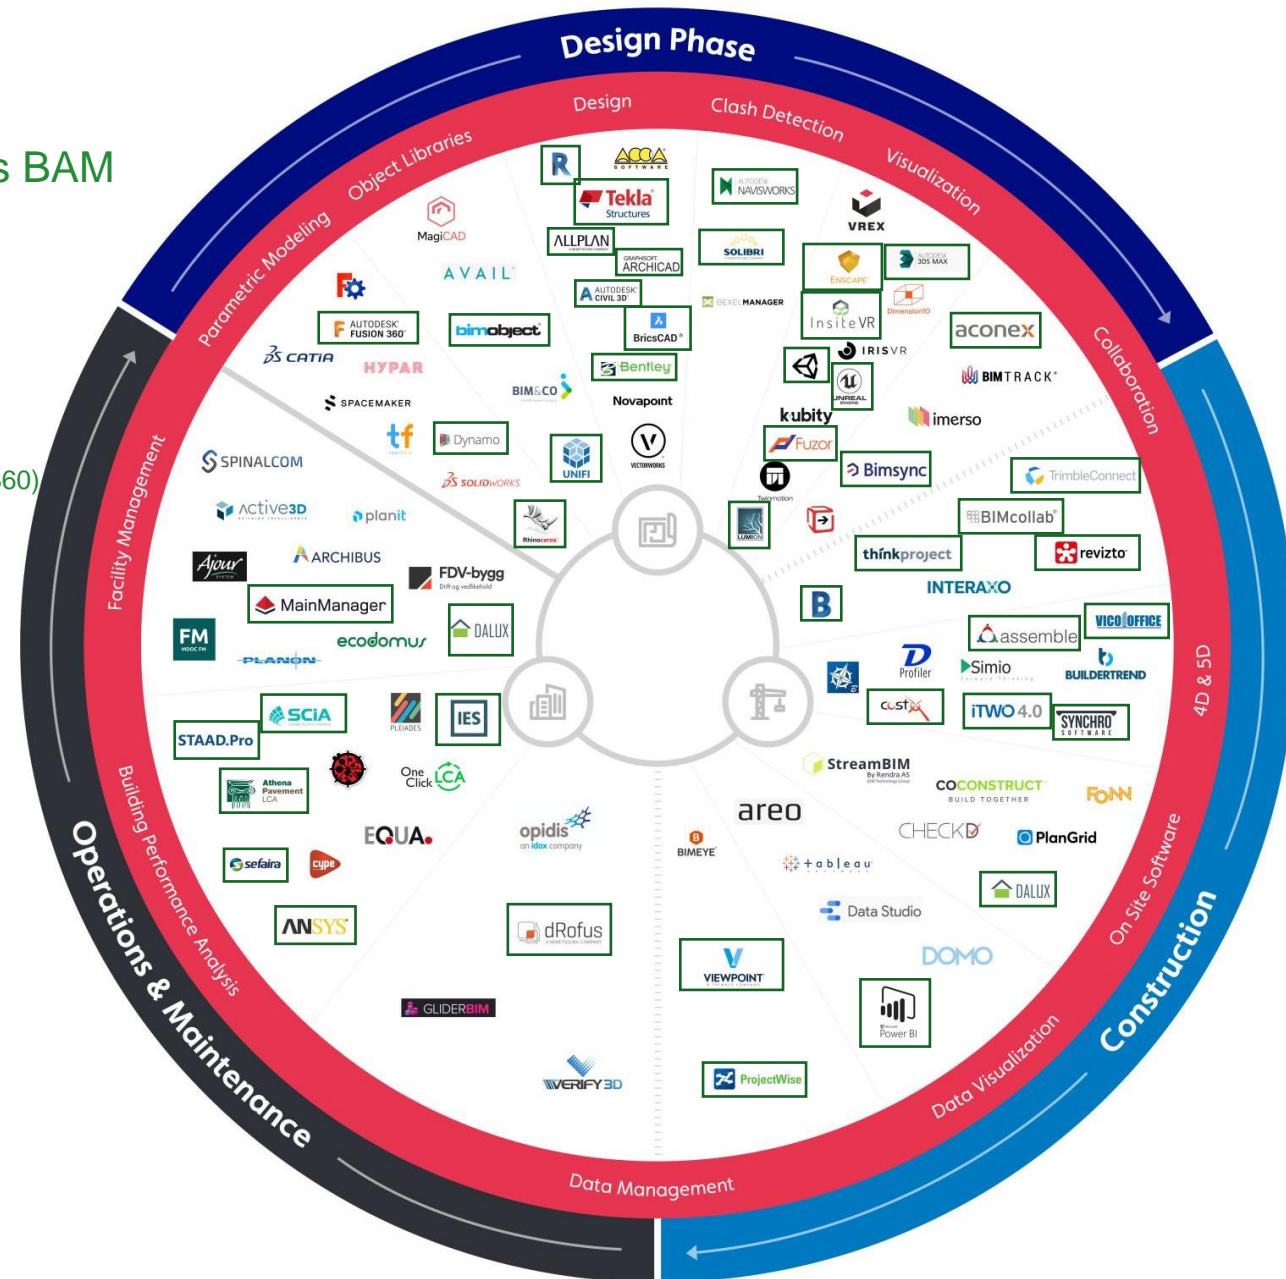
s BAM

60)

Design Phase

Design

Clash Detection

Visualization

Object Libraries

Parametric Modeling

Collaboration

Facility Management

4D & 5D

Building Performance Analysis

On Site Software

Operations & Maintenance

Construction

Data Visualization

Data Management

R

ACCA SOFTWARE

Tekla Structures

AUTODESK NAVISWORKS

VREX

MagiCAD

ALLPLAN

SOLIBRI

GRAPHISOFT ARCHICAD

AVAIL

AUTODESK CIVIL 3D

ENSCAPE

AUTODESK 3DS MAX

BEXEL MANAGER

AUTODESK FUSION 360

bimobject

BricsCAD

Insite VR

DimensionIO

aconex

CATIA

HYPAR

Bentley

IRISVR

UNREAL ENGINE

BIMTRACK

BIM&CO

Novapoint

SPACEMAKER

kubity

imerso

tf

Dynamo

Fuzor

SPINALCOM

UNIFI

VECTORWORKS

Bimsync

TrimbleConnect

SOLIDWORKS

Twinmotion

Active3D

planit

Rhinoceros

LUMION

BIMcollab

thinkproject

revizto

ARCHIBUS

Ajour SYSTEM

FDV-bygg

INTERAXO

MainManager

DALUX

B

assemble

VICO OFFICE

FM

ecodomus

PLANON

Profiler

Simio

BUILDERTREND

SCIA

PLEIADES

IES

cost

iTWO 4.0

SYNCHRO SOFTWARE

STAAD.Pro

StreamBIM

Athena Pavement LCA

One Click LCA

COCONSTRUCT BUILD TOGETHER

FONN

areo

EQUA

opidis an idox company

CHECKD

BIMEYE

PlanGrid

sefaira

cype

+tableau

DALUX

ANSYS

Data Studio

dRofus

DOMO

VIEWPOINT

Power BI

GLIDERBIM

VERIFY3D

ProjectWise